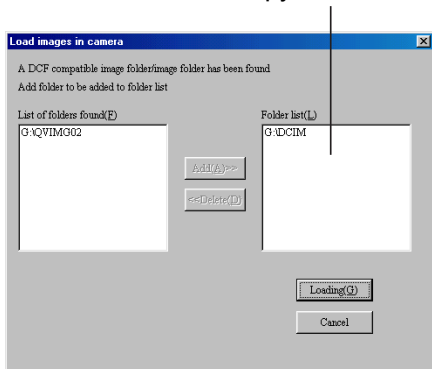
Load images in camera

A DCF compatible image folder/image folder has been found
Add folder to be added to folder list

List of folders found(F)

G:\QVIMG02

Add(A)>>

<<Delete(D)

Folder list(L)

G:\DCIM

Loading(G)

Cancel